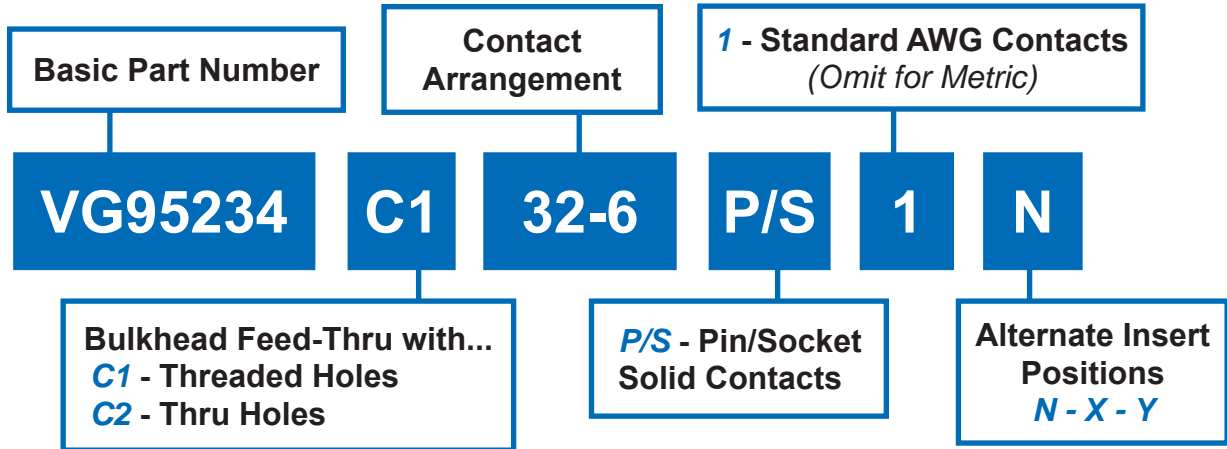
Basic Part Number

Contact Arrangement

1 - Standard AWG Contacts
(Omit for Metric)

VG95234

C1

32-6

P/S

1

N

Bulkhead Feed-Thru with...
C1 - Threaded Holes
C2 - Thru Holes

P/S - Pin/Socket Solid Contacts

Alternate Insert Positions
N - X - Y